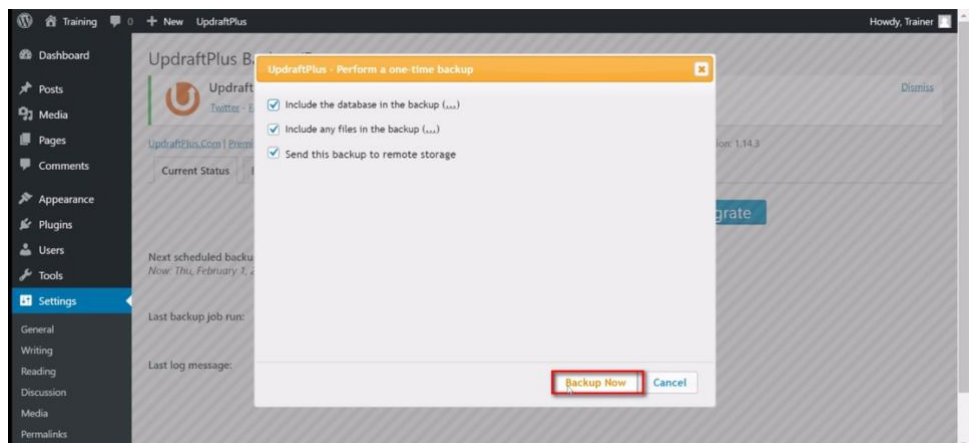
Training 0 + New UpdraftPlus

Howdy, Trainer

Dashboard
Posts
Media
Pages
Comments
Appearance
Plugins
Users
Tools
Settings
General
Writing
Reading
Discussion
Media
Permalinks

UpdraftPlus B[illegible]

Updraft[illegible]
Twitter - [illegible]

Dismiss

UpdraftPlus.Com | Prem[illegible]

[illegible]ion: 1.14.3

Current Status

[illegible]grate

Next scheduled backu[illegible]
Now: Thu, February 1, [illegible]

Last backup job run:

Last log message:

UpdraftPlus - Perform a one-time backup

Include the database in the backup (...)

Include any files in the backup (...)

Send this backup to remote storage

Backup Now

Cancel